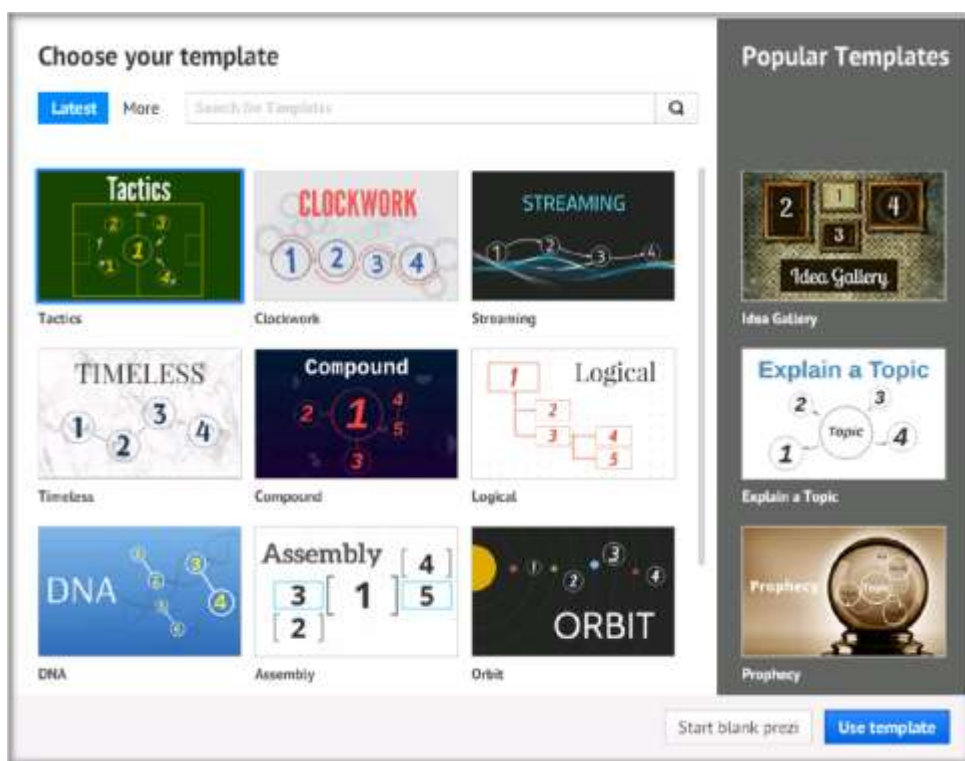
Choose your template

Latest More Search for Templates

Tactics
2 3
1
1 4
Tactics

CLOCKWORK
1 2 3 4
Clockwork

STREAMING
1 2 3 4
Streaming

TIMELESS
1 2 3 4
Timeless

Compound
2 1 4 5
3
Compound

1 Logical
2
3 4
5
Logical

DNA
1 2 3 4 5
DNA

Assembly
4
3 1 5
2
Assembly

1 2 3 4
ORBIT
Orbit

Popular Templates

2 1 4
3
Idea Gallery
Idea Gallery

Explain a Topic
2 3
Topic
1 4
Explain a Topic

Prophecy
Topic
Prophecy

Start blank prezi Use template